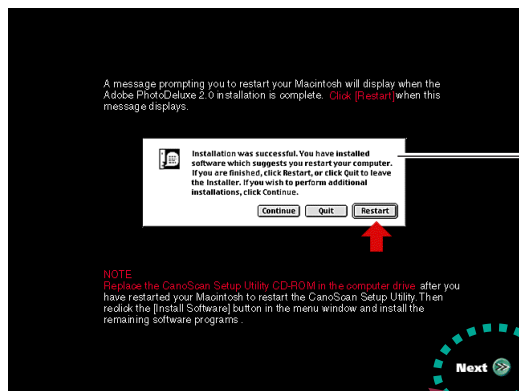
A message prompting you to restart your Macintosh will display when the Adobe PhotoDeluxe 2.0 installation is complete. Click [Restart] when this message displays.

Installation was successful. You have installed software which suggests you restart your computer. If you are finished, click Restart, or click Quit to leave the Installer. If you wish to perform additional installations, click Continue.

Continue Quit Restart

NOTE
Replace the CanoScan Setup Utility CD-ROM in the computer drive after you have restarted your Macintosh to restart the CanoScan Setup Utility. Then reclick the [Install Software] button in the menu window and install the remaining software programs .

Next